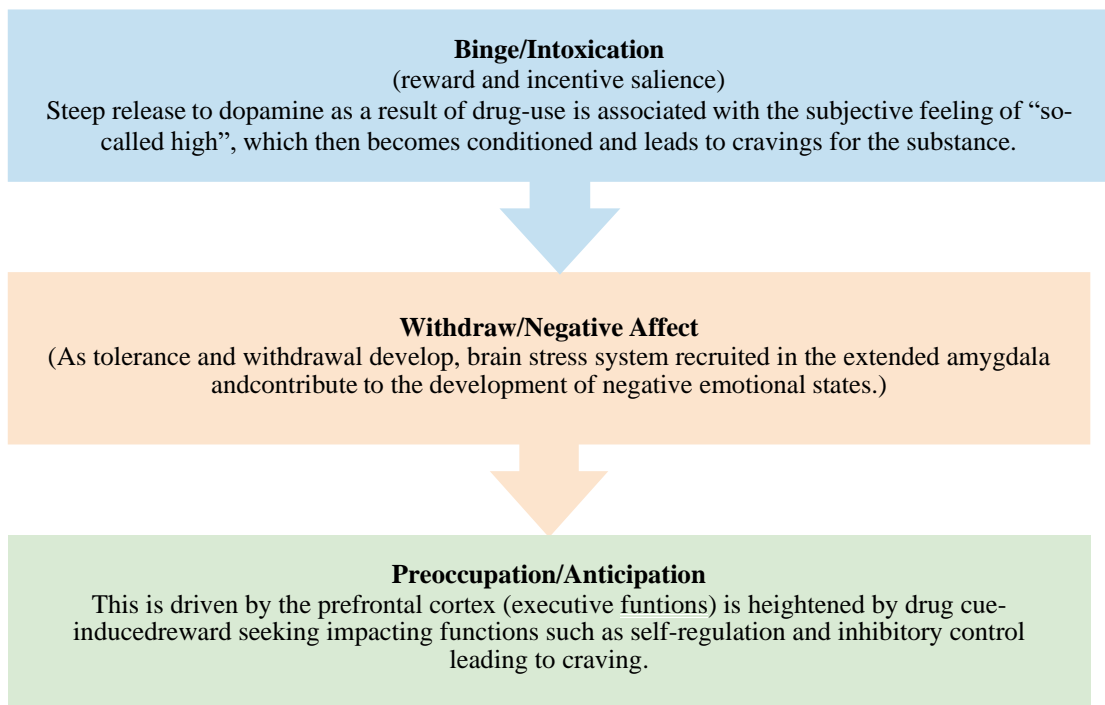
**Binge/Intoxication**
(reward and incentive salience)
Steep release to dopamine as a result of drug-use is associated with the subjective feeling of "so-called high", which then becomes conditioned and leads to cravings for the substance.

**Withdraw/Negative Affect**
(As tolerance and withdrawal develop, brain stress system recruited in the extended amygdala andcontribute to the development of negative emotional states.)

**Preoccupation/Anticipation**
This is driven by the prefrontal cortex (executive funtions) is heightened by drug cue-inducedreward seeking impacting functions such as self-regulation and inhibitory control leading to craving.